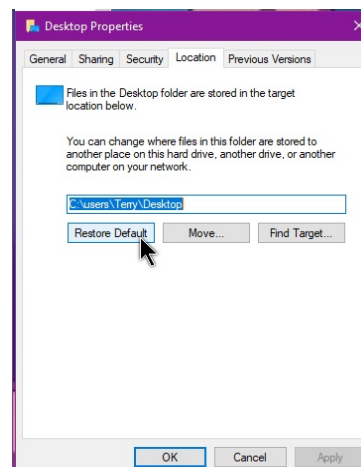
Desktop Properties

General | Sharing | Security | Location | Previous Versions

Files in the Desktop folder are stored in the target location below.

You can change where files in this folder are stored to another place on this hard drive, another drive, or another computer on your network.

C:\users\Terry\Desktop

Restore Default | Move... | Find Target...

OK | Cancel | Apply